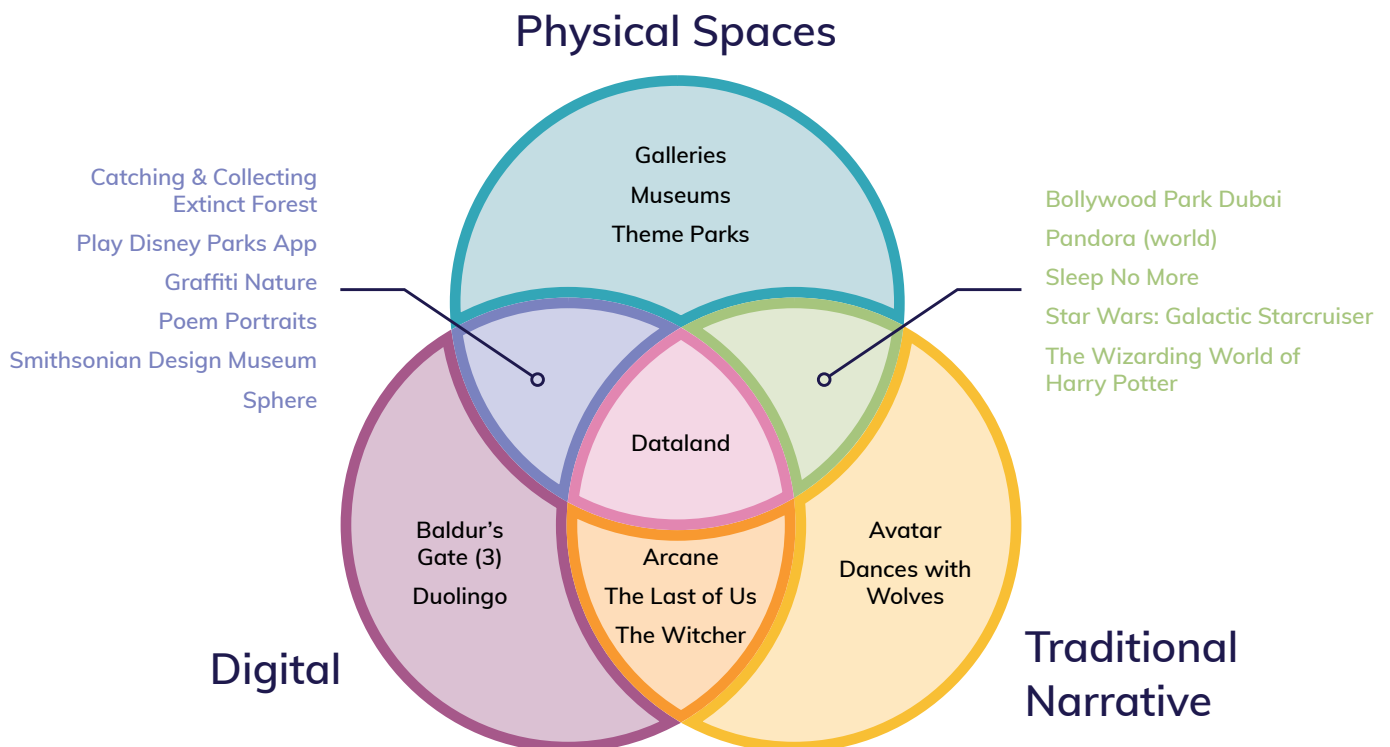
Physical Spaces

Catching & Collecting Extinct Forest
Play Disney Parks App
Graffiti Nature
Poem Portraits
Smithsonian Design Museum
Sphere

Galleries
Museums
Theme Parks

Bollywood Park Dubai
Pandora (world)
Sleep No More
Star Wars: Galactic Starcruiser
The Wizarding World of Harry Potter

Dataland

Baldur's Gate (3)
Duolingo

Arcane
The Last of Us
The Witcher

Avatar
Dances with Wolves

Digital

Traditional Narrative